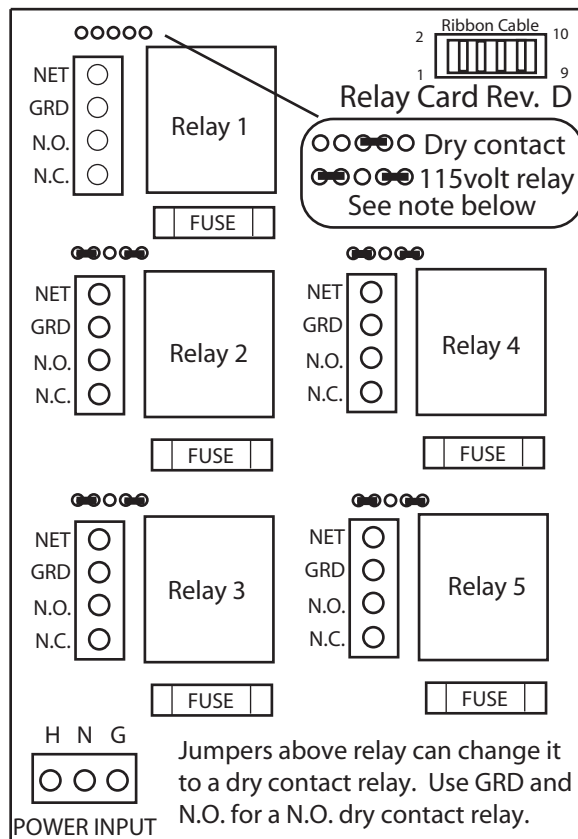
2 Ribbon Cable 10

1 9

Relay Card Rev. D

NET
GRD
N.O.
N.C.

Relay 1

Dry contact
115volt relay
See note below

FUSE

NET
GRD
N.O.
N.C.

Relay 2

FUSE

NET
GRD
N.O.
N.C.

Relay 4

FUSE

NET
GRD
N.O.
N.C.

Relay 3

FUSE

NET
GRD
N.O.
N.C.

Relay 5

FUSE

H N G

POWER INPUT

Jumpers above relay can change it to a dry contact relay. Use GRD and N.O. for a N.O. dry contact relay.